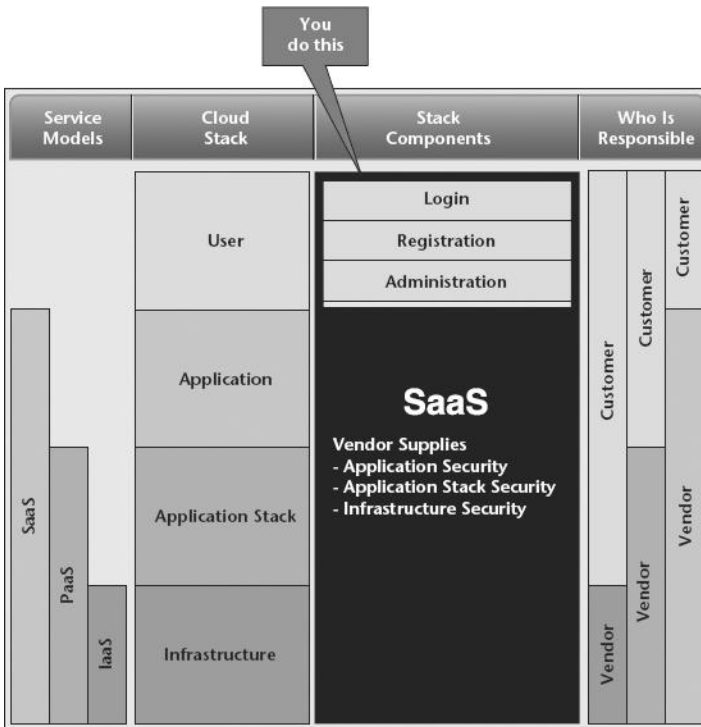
You do this

| Service Models | Cloud Stack | Stack Components | Who Is Responsible |
|---|---|---|---|

SaaS
PaaS
IaaS

User
Application
Application Stack
Infrastructure

Login
Registration
Administration

SaaS

Vendor Supplies
- Application Security
- Application Stack Security
- Infrastructure Security

Customer
Vendor
Customer
Vendor
Customer
Vendor